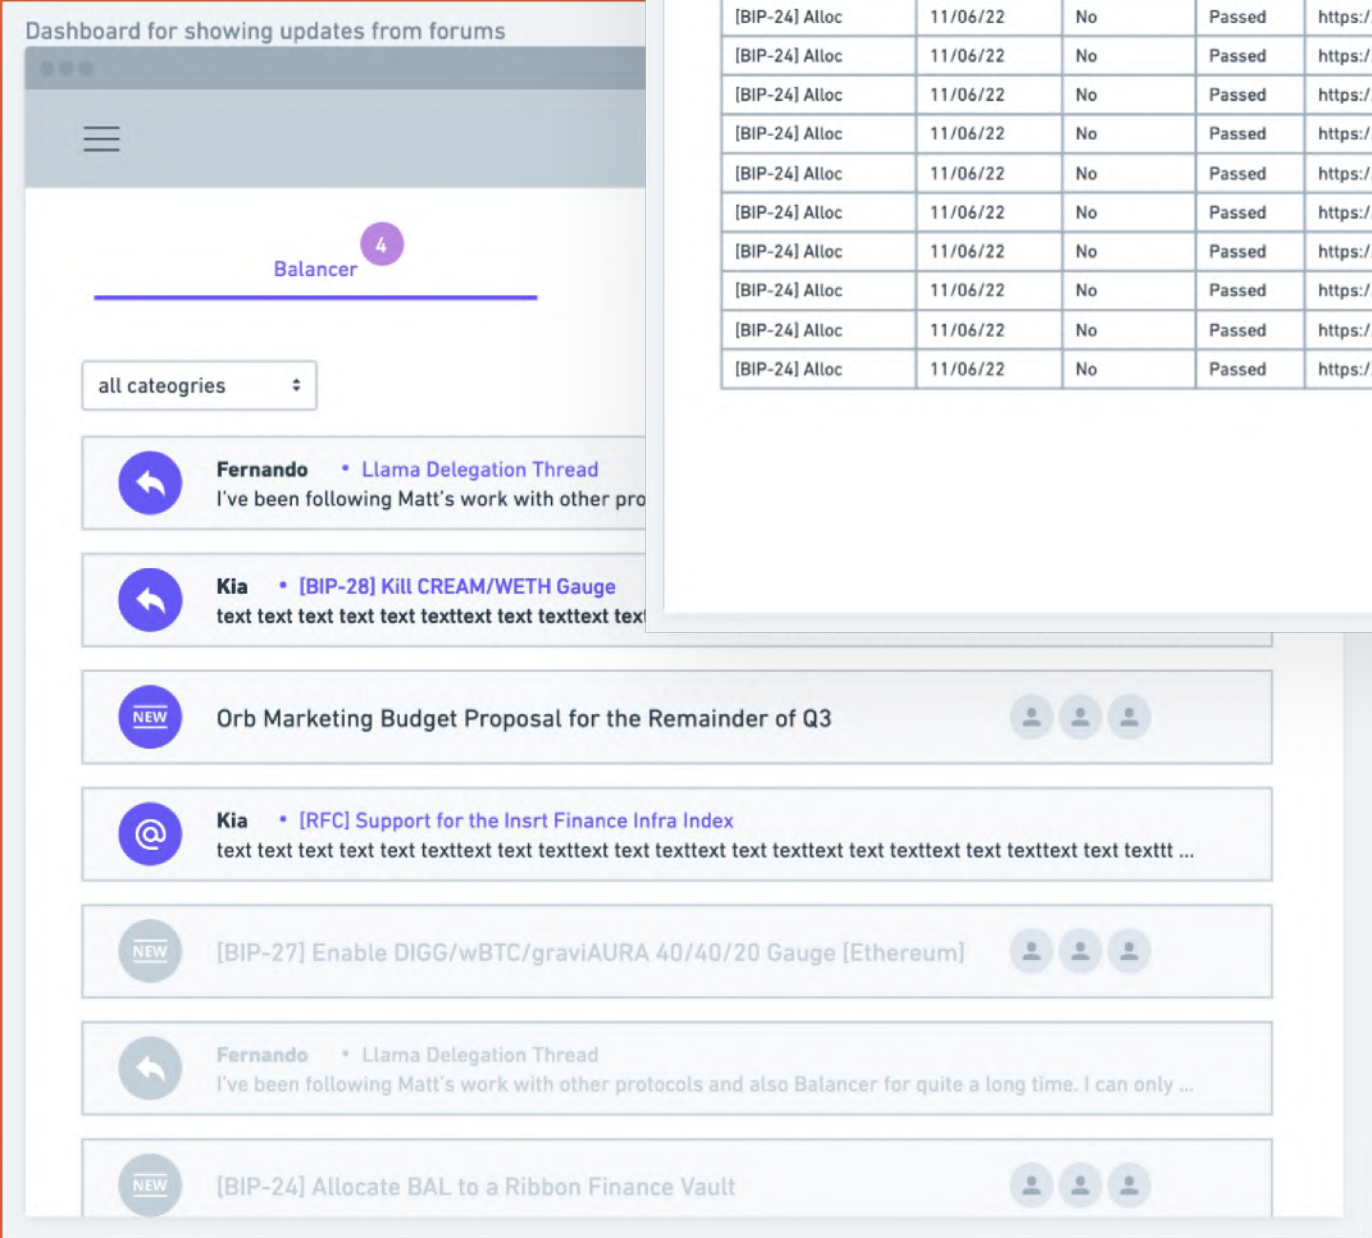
Dashboard for showing updates from forums

Balancer 4

all categories

Fernando • Llama Delegation Thread
I've been following Matt's work with other pro

Kia • [BIP-28] Kill CREAM/WETH Gauge
text text text text text texttext text texttext tex

| [BIP-24] Alloc | 11/06/22 | No | Passed | https:/ |
|---|---|---|---|---|
| [BIP-24] Alloc | 11/06/22 | No | Passed | https:/ |
| [BIP-24] Alloc | 11/06/22 | No | Passed | https:/ |
| [BIP-24] Alloc | 11/06/22 | No | Passed | https:/ |
| [BIP-24] Alloc | 11/06/22 | No | Passed | https:/ |
| [BIP-24] Alloc | 11/06/22 | No | Passed | https:/ |
| [BIP-24] Alloc | 11/06/22 | No | Passed | https:/ |
| [BIP-24] Alloc | 11/06/22 | No | Passed | https:/ |
| [BIP-24] Alloc | 11/06/22 | No | Passed | https:/ |
| [BIP-24] Alloc | 11/06/22 | No | Passed | https:/ |

NEW Orb Marketing Budget Proposal for the Remainder of Q3

Kia • [RFC] Support for the Insrt Finance Infra Index
text text text text text texttext text texttext text texttext text texttext text texttext text texttext text texttt ...

NEW [BIP-27] Enable DIGG/wBTC/graviAURA 40/40/20 Gauge [Ethereum]

Fernando • Llama Delegation Thread
I've been following Matt's work with other protocols and also Balancer for quite a long time. I can only ...

NEW [BIP-24] Allocate BAL to a Ribbon Finance Vault